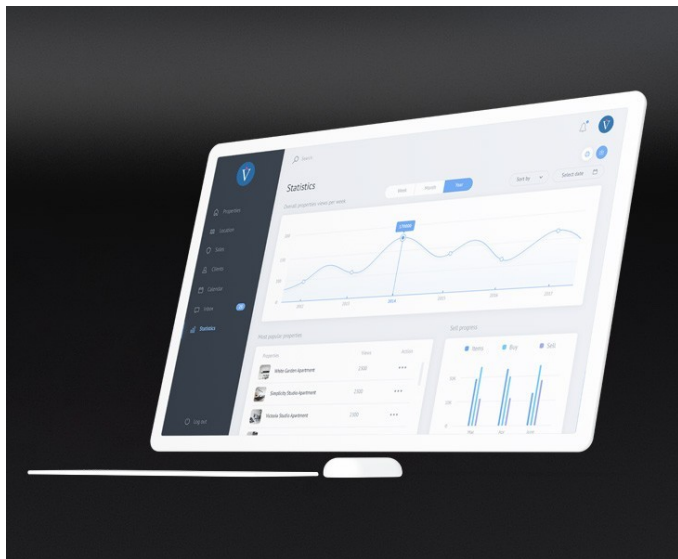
V

Search

Statistics

Week Month Year

Sort by

Select date

Overall properties views per week

17000

2013 2014 2015 2016 2017

Properties

Location

Sales

Clients

Calendar

Inbox

Statistics

Log out

Most popular properties

Properties Views Action

Wide Garden Apartment 2300 •••

Simplicity Studio Apartment 2100 •••

Victoria Studio Apartment 1900 •••

Sell progress

Rent Buy Sell